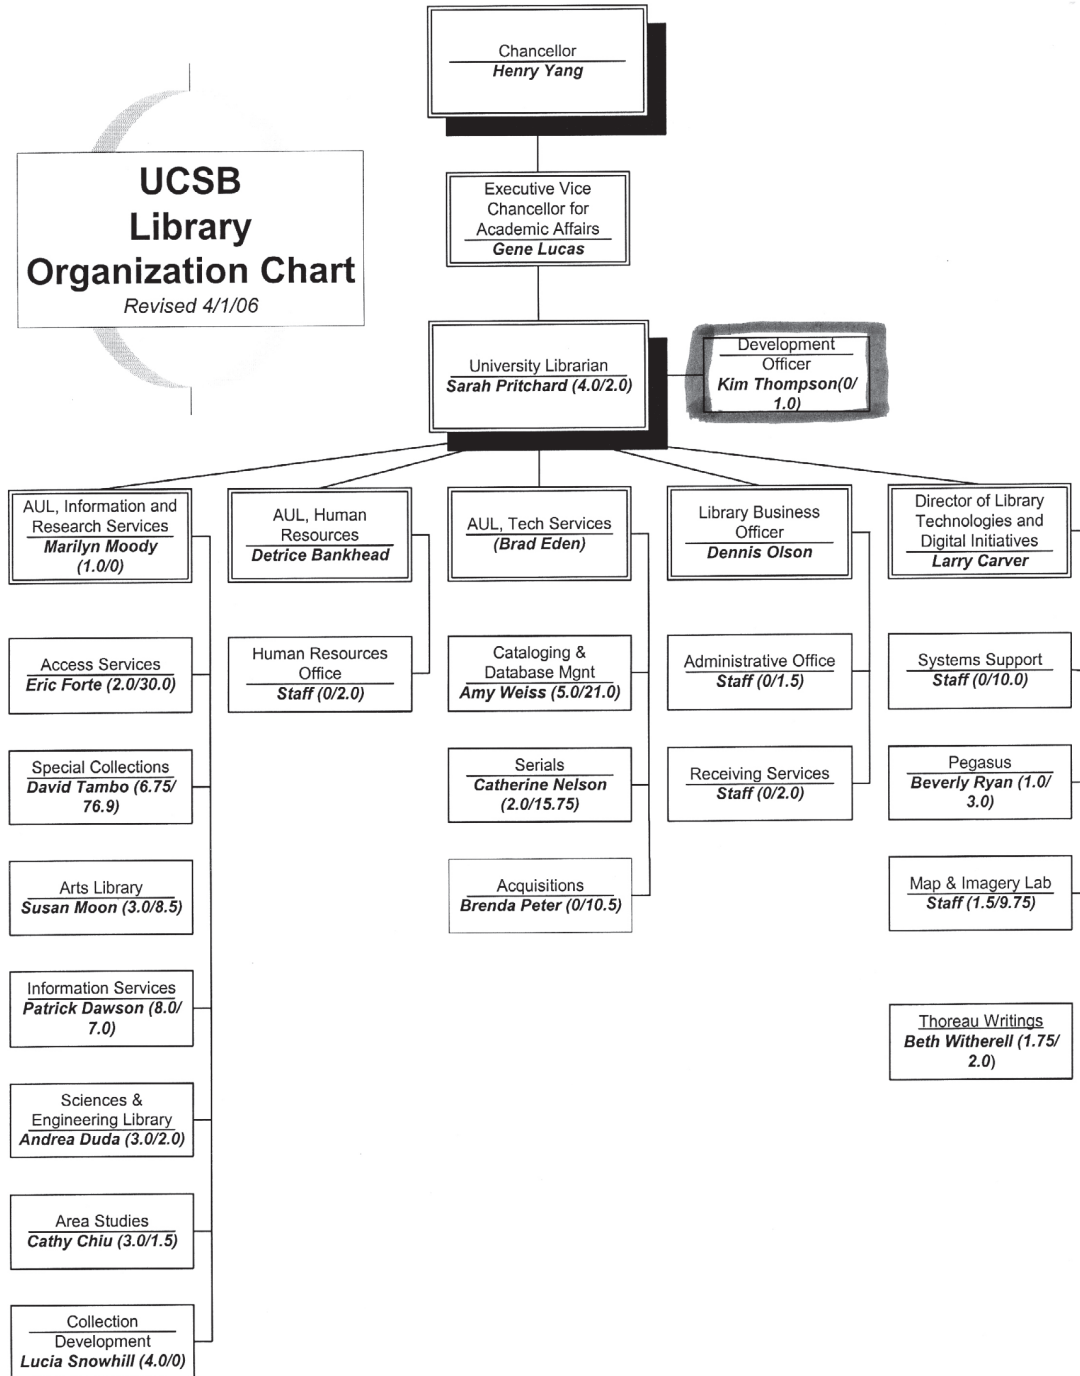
UCSB
Library
Organization Chart
Revised 4/1/06

Chancellor
Henry Yang

Executive Vice Chancellor for Academic Affairs
Gene Lucas

University Librarian
Sarah Pritchard (4.0/2.0)

Development Officer
Kim Thompson(0/ 1.0)

AUL, Information and Research Services
Marilyn Moody (1.0/0)

Access Services
Eric Forte (2.0/30.0)

Special Collections
David Tambo (6.75/ 76.9)

Arts Library
Susan Moon (3.0/8.5)

Information Services
Patrick Dawson (8.0/ 7.0)

Sciences & Engineering Library
Andrea Duda (3.0/2.0)

Area Studies
Cathy Chiu (3.0/1.5)

Collection Development
Lucia Snowhill (4.0/0)

AUL, Human Resources
Detrice Bankhead

Human Resources Office
Staff (0/2.0)

AUL, Tech Services
(Brad Eden)

Cataloging & Database Mgnt
Amy Weiss (5.0/21.0)

Serials
Catherine Nelson (2.0/15.75)

Acquisitions
Brenda Peter (0/10.5)

Library Business Officer
Dennis Olson

Administrative Office
Staff (0/1.5)

Receiving Services
Staff (0/2.0)

Director of Library Technologies and Digital Initiatives
Larry Carver

Systems Support
Staff (0/10.0)

Pegasus
Beverly Ryan (1.0/ 3.0)

Map & Imagery Lab
Staff (1.5/9.75)

Thoreau Writings
Beth Witherell (1.75/ 2.0)